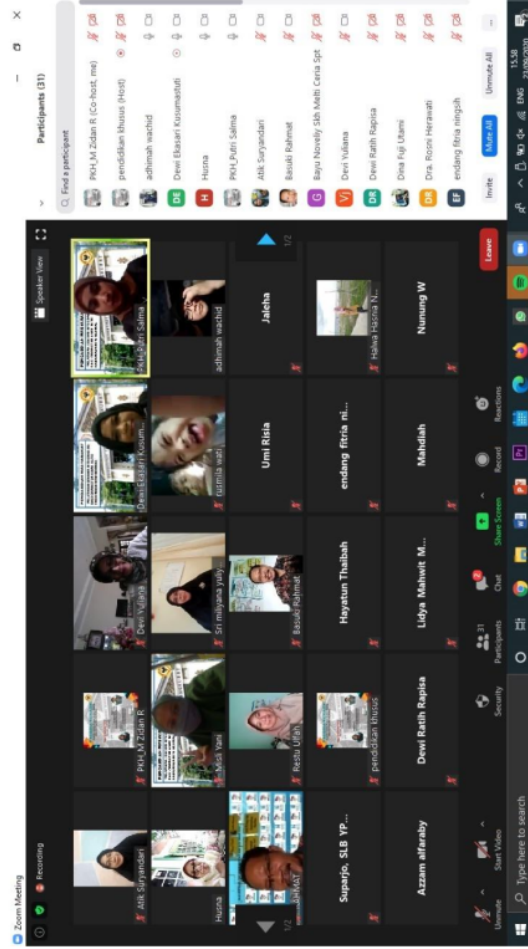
Zoom Meeting

Recording

Speaker View

Atik Suryandari

PKH_M Zidan R

Devi Yuliana

Dewi Ekasari Kusum...

PKH_Putri Salma

Husna

Mus Yani

Sri mulyana yuly...

rusmila wati

adhimah wachid

SLAMET

Restu Ulfah

Basuki Rahmat

Umi Risla

Jaleha

Suparjo, SLB YP...

pendidikan khusus

Hayatun Thaibah

endang fitria ni...

Halwa Hasna N...

Azzam alfaraby

Dewi Ratih Rapisa

Lidya Mahwit M...

Mahdiah

Nunung W

1/2

1/2

Unmute

Start Video

Security

31 Participants

Chat

Share Screen

Record

Reactions

Leave

Participants (31)

Find a participant

PKH_M Zidan R (Co-host, me)

pendidikan khusus (Host)

adhimah wachid

DE Dewi Ekasari Kusumastuti

H Husna

PKH_Putri Salma

Atik Suryandari

Basuki Rahmat

G Bayu Novelly Skh Melti Ceria Spt

VI Devi Yuliana

DR Dewi Ratih Rapisa

Dina Fuji Utami

DR Dra. Rosni Herawati

EF endang fitria ningsih

Invite

Mute All

Unmute All

...

Type here to search

ENG

15.58

23/06/2020